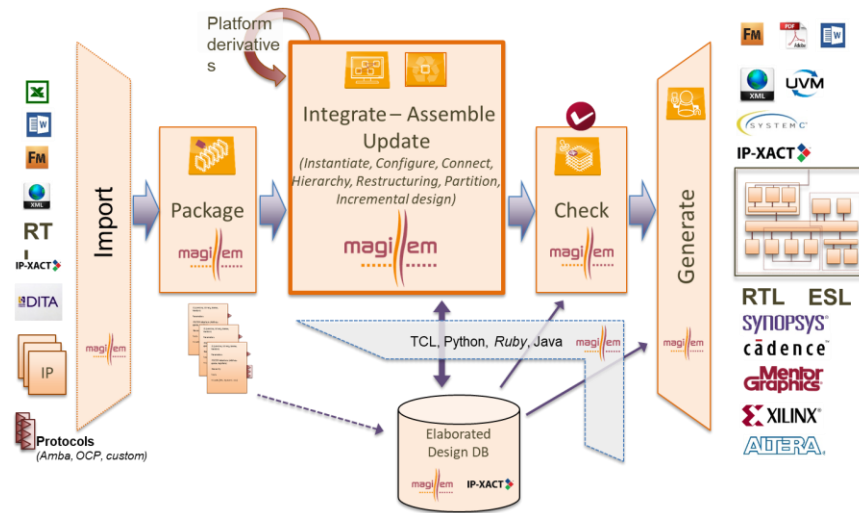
Platform derivatives

FM

XML

RT L

IP-XACT

DITA

IP

Protocols
(Amba, OCP, custom)

Import

magillem

Package

magillem

Integrate – Assemble Update
(Instantiate, Configure, Connect, Hierarchy, Restructuring, Partition, Incremental design)

magillem

Check

magillem

Generate

magillem

TCL, Python, Ruby, Java

magillem

Elaborated Design DB

magillem IP-XACT

FM

XML

UVM

SYSTEMC

IP-XACT

RTL ESL

SYNOPSYS

cadence

Mentor Graphics

XILINX

ALTERA